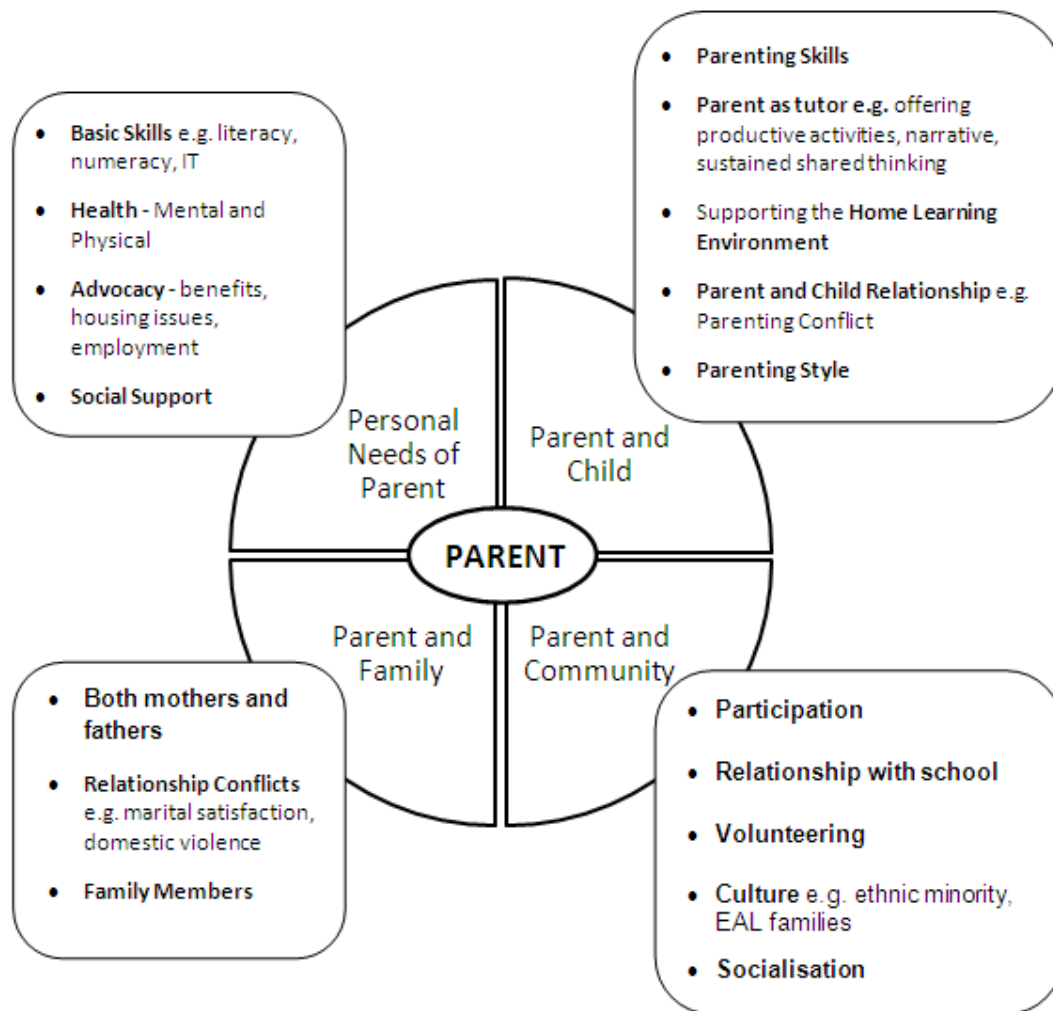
• Basic Skills e.g. literacy, numeracy, IT

• Health - Mental and Physical

• Advocacy - benefits, housing issues, employment

• Social Support

• Parenting Skills

• Parent as tutor e.g. offering productive activities, narrative, sustained shared thinking

• Supporting the Home Learning Environment

• Parent and Child Relationship e.g. Parenting Conflict

• Parenting Style

Personal Needs of Parent

Parent and Child

PARENT

Parent and Family

Parent and Community

• Both mothers and fathers

• Relationship Conflicts e.g. marital satisfaction, domestic violence

• Family Members

• Participation

• Relationship with school

• Volunteering

• Culture e.g. ethnic minority, EAL families

• Socialisation